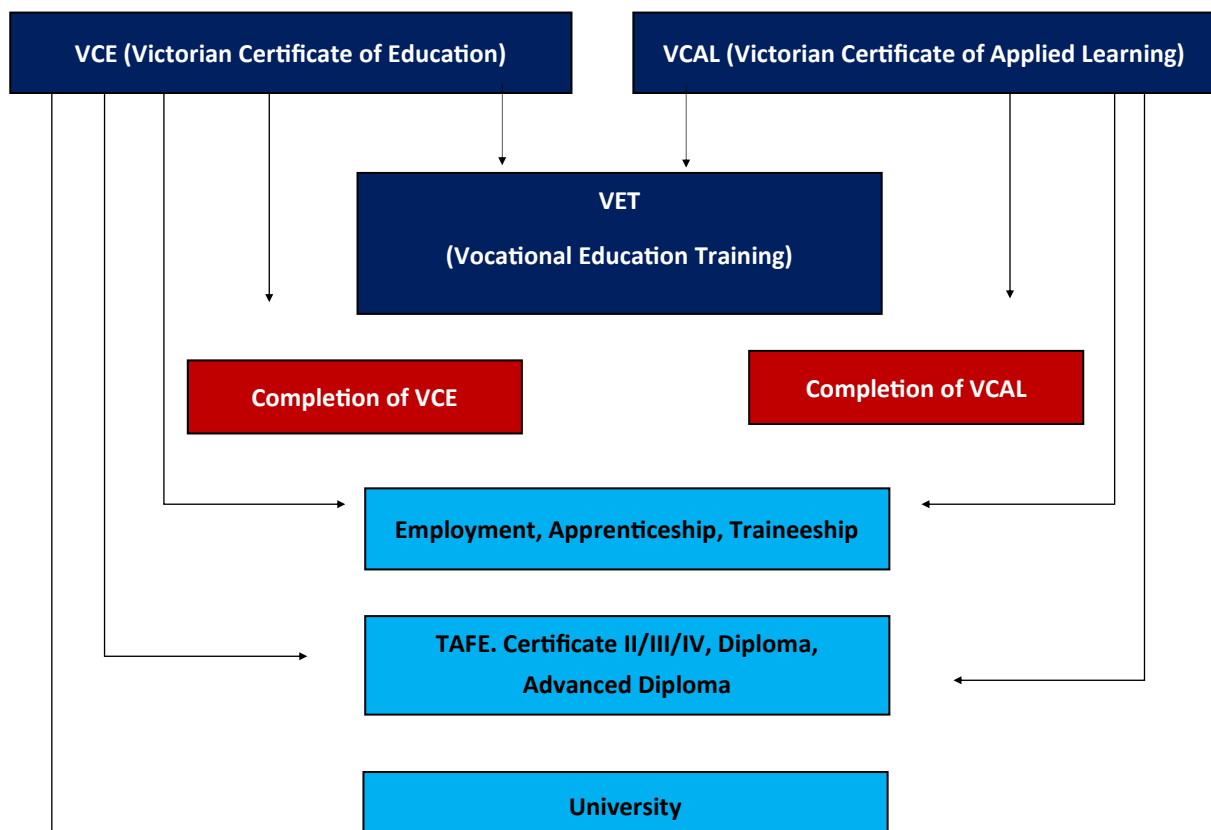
VCE (Victorian Certificate of Education)

VCAL (Victorian Certificate of Applied Learning)

VET

(Vocational Education Training)

Completion of VCE

Completion of VCAL

Employment, Apprenticeship, Traineeship

TAFE. Certificate II/III/IV, Diploma, Advanced Diploma

University